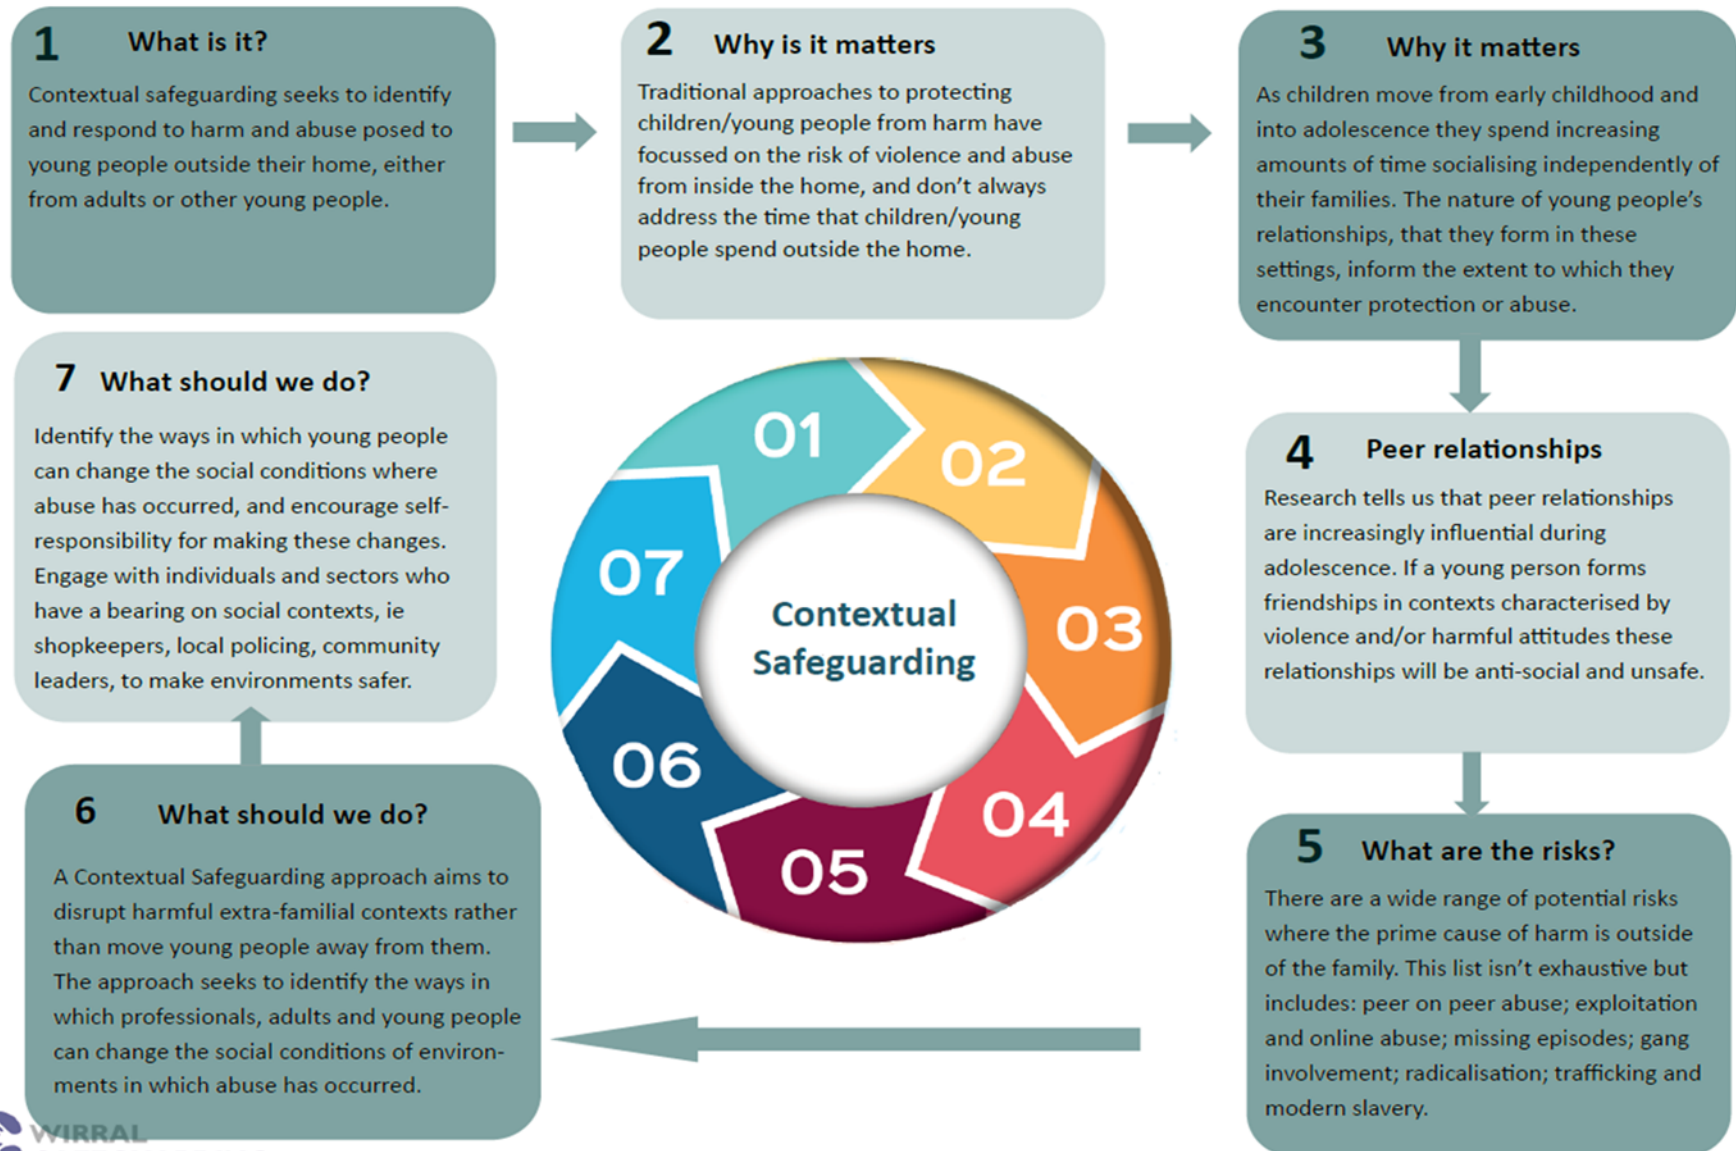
1 What is it?

Contextual safeguarding seeks to identify and respond to harm and abuse posed to young people outside their home, either from adults or other young people.

2 Why is it matters

Traditional approaches to protecting children/young people from harm have focussed on the risk of violence and abuse from inside the home, and don't always address the time that children/young people spend outside the home.

3 Why it matters

As children move from early childhood and into adolescence they spend increasing amounts of time socialising independently of their families. The nature of young people's relationships, that they form in these settings, inform the extent to which they encounter protection or abuse.

4 Peer relationships

Research tells us that peer relationships are increasingly influential during adolescence. If a young person forms friendships in contexts characterised by violence and/or harmful attitudes these relationships will be anti-social and unsafe.

5 What are the risks?

There are a wide range of potential risks where the prime cause of harm is outside of the family. This list isn't exhaustive but includes: peer on peer abuse; exploitation and online abuse; missing episodes; gang involvement; radicalisation; trafficking and modern slavery.

6 What should we do?

A Contextual Safeguarding approach aims to disrupt harmful extra-familial contexts rather than move young people away from them. The approach seeks to identify the ways in which professionals, adults and young people can change the social conditions of environments in which abuse has occurred.

7 What should we do?

Identify the ways in which young people can change the social conditions where abuse has occurred, and encourage self-responsibility for making these changes. Engage with individuals and sectors who have a bearing on social contexts, ie shopkeepers, local policing, community leaders, to make environments safer.

01 02 03 04 05 06 07

Contextual Safeguarding

WIRRAL